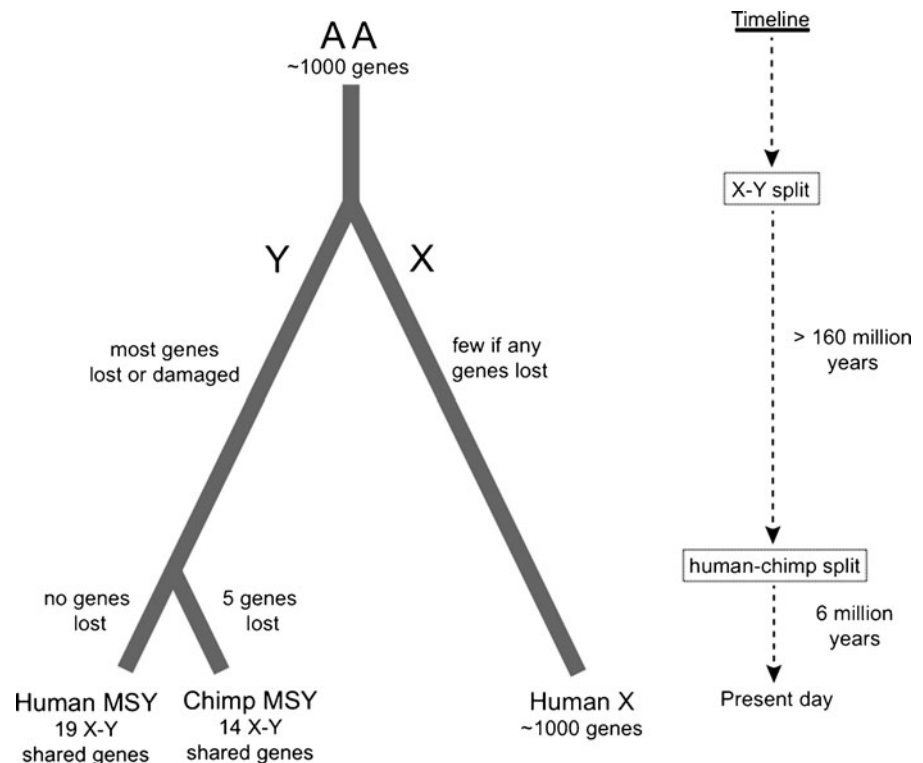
A A
~1000 genes

Y

X

most genes lost or damaged

few if any genes lost

no genes lost

5 genes lost

Human MSY
19 X-Y shared genes

Chimp MSY
14 X-Y shared genes

Human X
~1000 genes

Timeline

X-Y split

> 160 million years

human-chimp split

6 million years

Present day